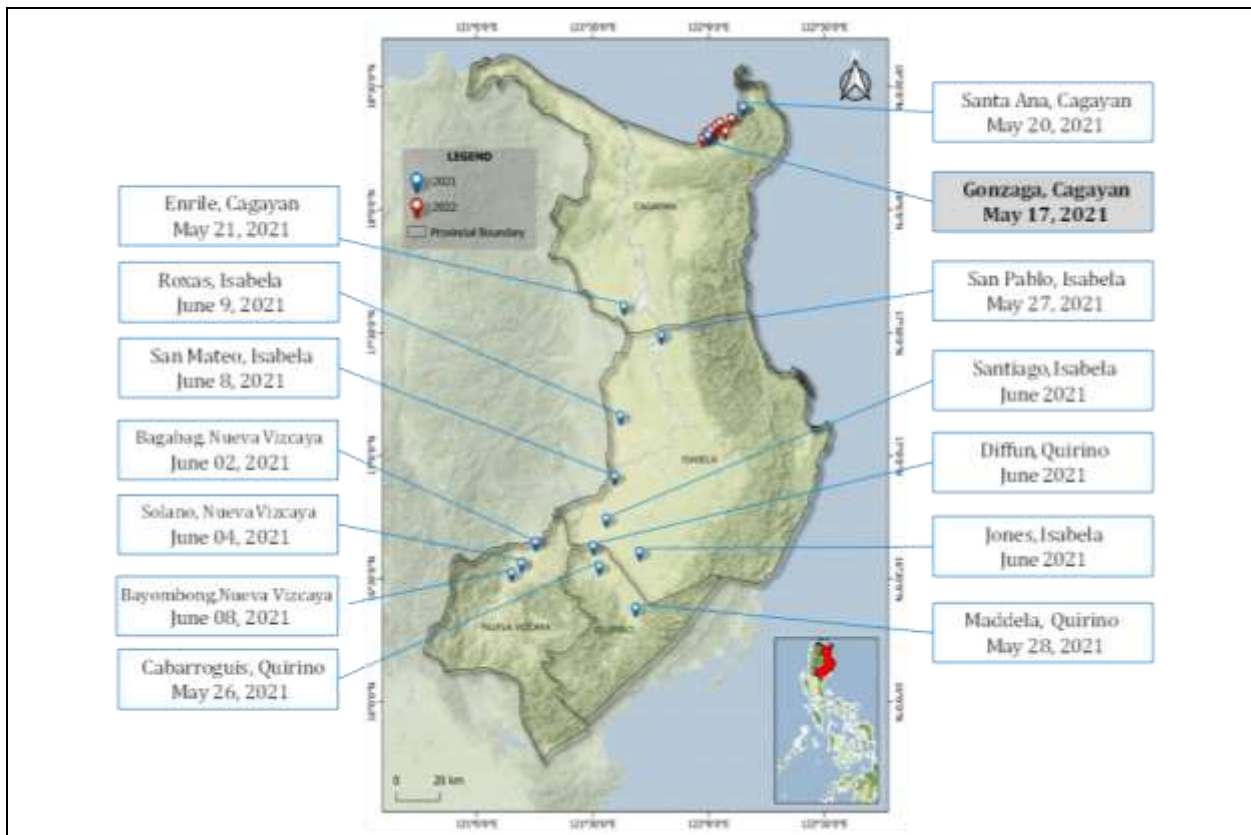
121°0'0"E
121°30'0"E
122°0'0"E
122°30'0"E

18°30'0"N
18°0'0"N
17°30'0"N
17°0'0"N
16°30'0"N
16°0'0"N

LEGEND
2021
2022
Provincial Boundary

CAGAYAN
ISABELA
NUEVA VIZCAYA
QUIRINO

Enrile, Cagayan
May 21, 2021

Roxas, Isabela
June 9, 2021

San Mateo, Isabela
June 8, 2021

Bagabag, Nueva Vizcaya
June 02, 2021

Solano, Nueva Vizcaya
June 04, 2021

Bayombong,Nueva Vizcaya
June 08, 2021

Cabarroguis, Quirino
May 26, 2021

Santa Ana, Cagayan
May 20, 2021

Gonzaga, Cagayan
May 17, 2021

San Pablo, Isabela
May 27, 2021

Santiago,Isabela
June 2021

Diffun, Quirino
June 2021

Jones, Isabela
June 2021

Maddela, Quirino
May 28, 2021

0 20 km